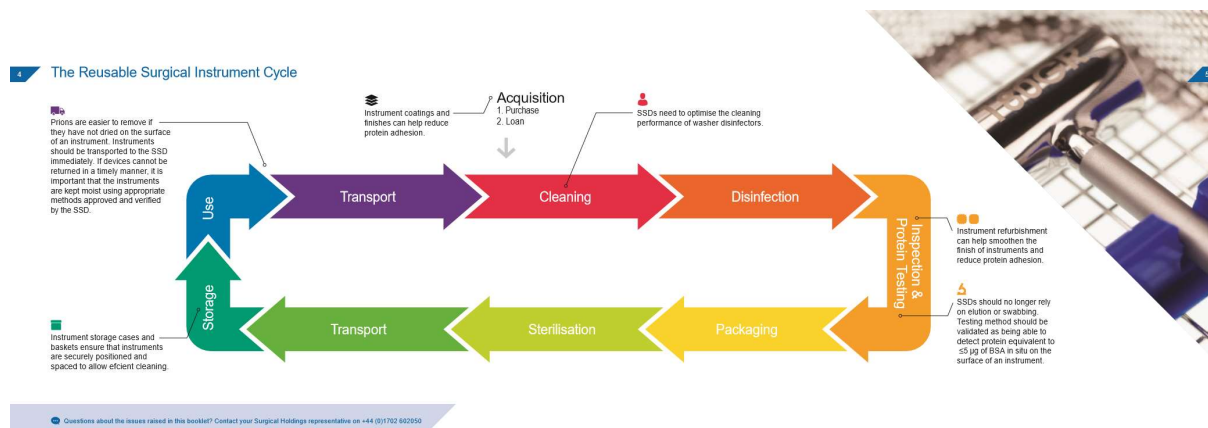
4

The Reusable Surgical Instrument Cycle

Prions are easier to remove if they have not dried on the surface of an instrument. Instruments should be transported to the SSD immediately. If devices cannot be returned in a timely manner, it is important that the instruments are kept moist using appropriate methods approved and verified by the SSD.

Instrument coatings and finishes can help reduce protein adhesion.

Acquisition
1. Purchase
2. Loan

SSDs need to optimise the cleaning performance of washer disinfectors.

Use

Transport

Cleaning

Disinfection

Inspection & Protein Testing

Instrument refurbishment can help smoothen the finish of instruments and reduce protein adhesion.

SSDs should no longer rely on elution or swabbing. Testing method should be validated as being able to detect protein equivalent to ≤5 µg of BSA in situ on the surface of an instrument.

Storage

Transport

Sterilisation

Packaging

Instrument storage cases and baskets ensure that instruments are securely positioned and spaced to allow efcient cleaning.

Questions about the issues raised in this booklet? Contact your Surgical Holdings representative on +44 (0)1702 602050

5